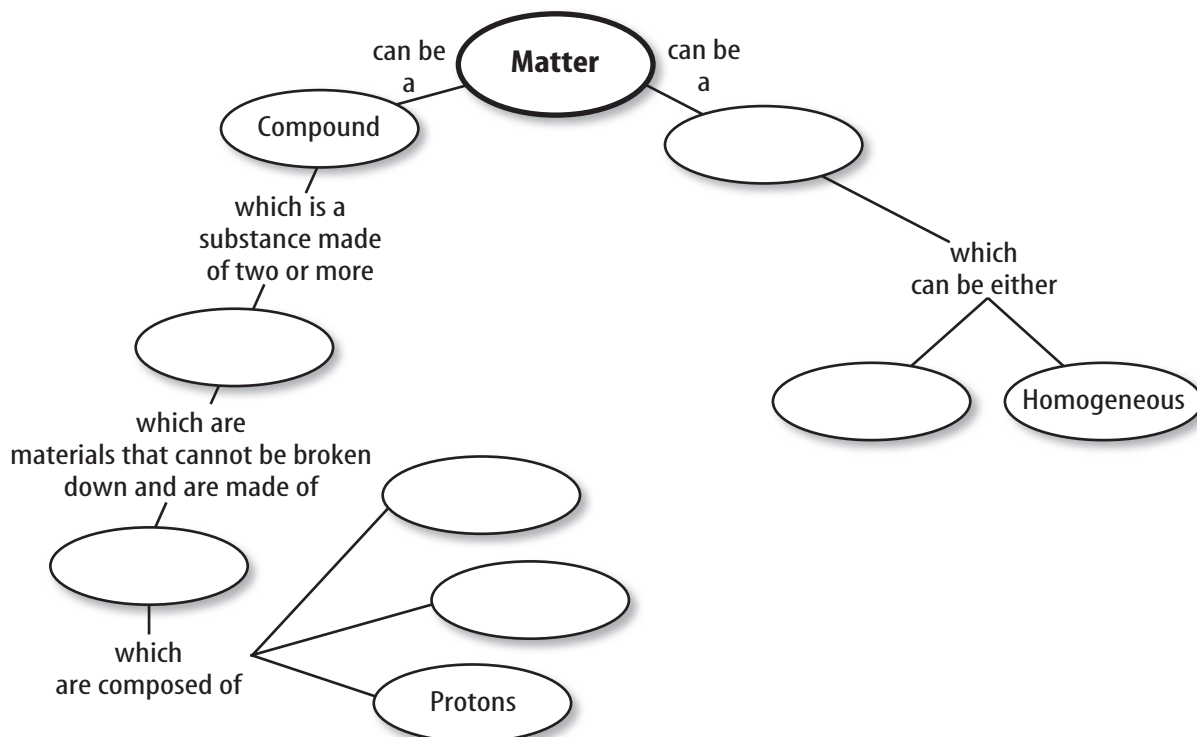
can be a

**Matter**

can be a

Compound

which is a substance made of two or more

which are materials that cannot be broken down and are made of

which are composed of

Protons

which can be either

Homogeneous